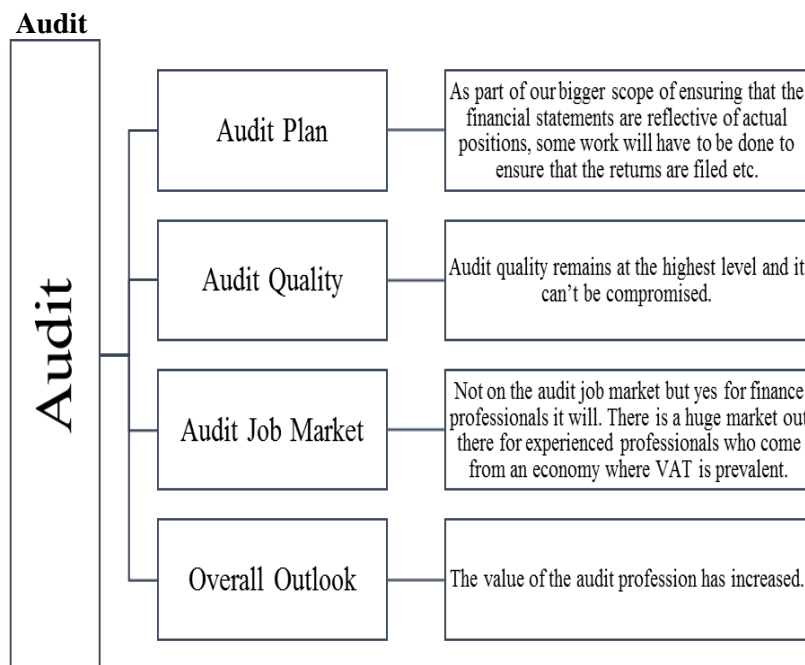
Audit

Audit

Audit Plan

As part of our bigger scope of ensuring that the financial statements are reflective of actual positions, some work will have to be done to ensure that the returns are filed etc.

Audit Quality

Audit quality remains at the highest level and it can't be compromised.

Audit Job Market

Not on the audit job market but yes for finance professionals it will. There is a huge market out there for experienced professionals who come from an economy where VAT is prevalent.

Overall Outlook

The value of the audit profession has increased.